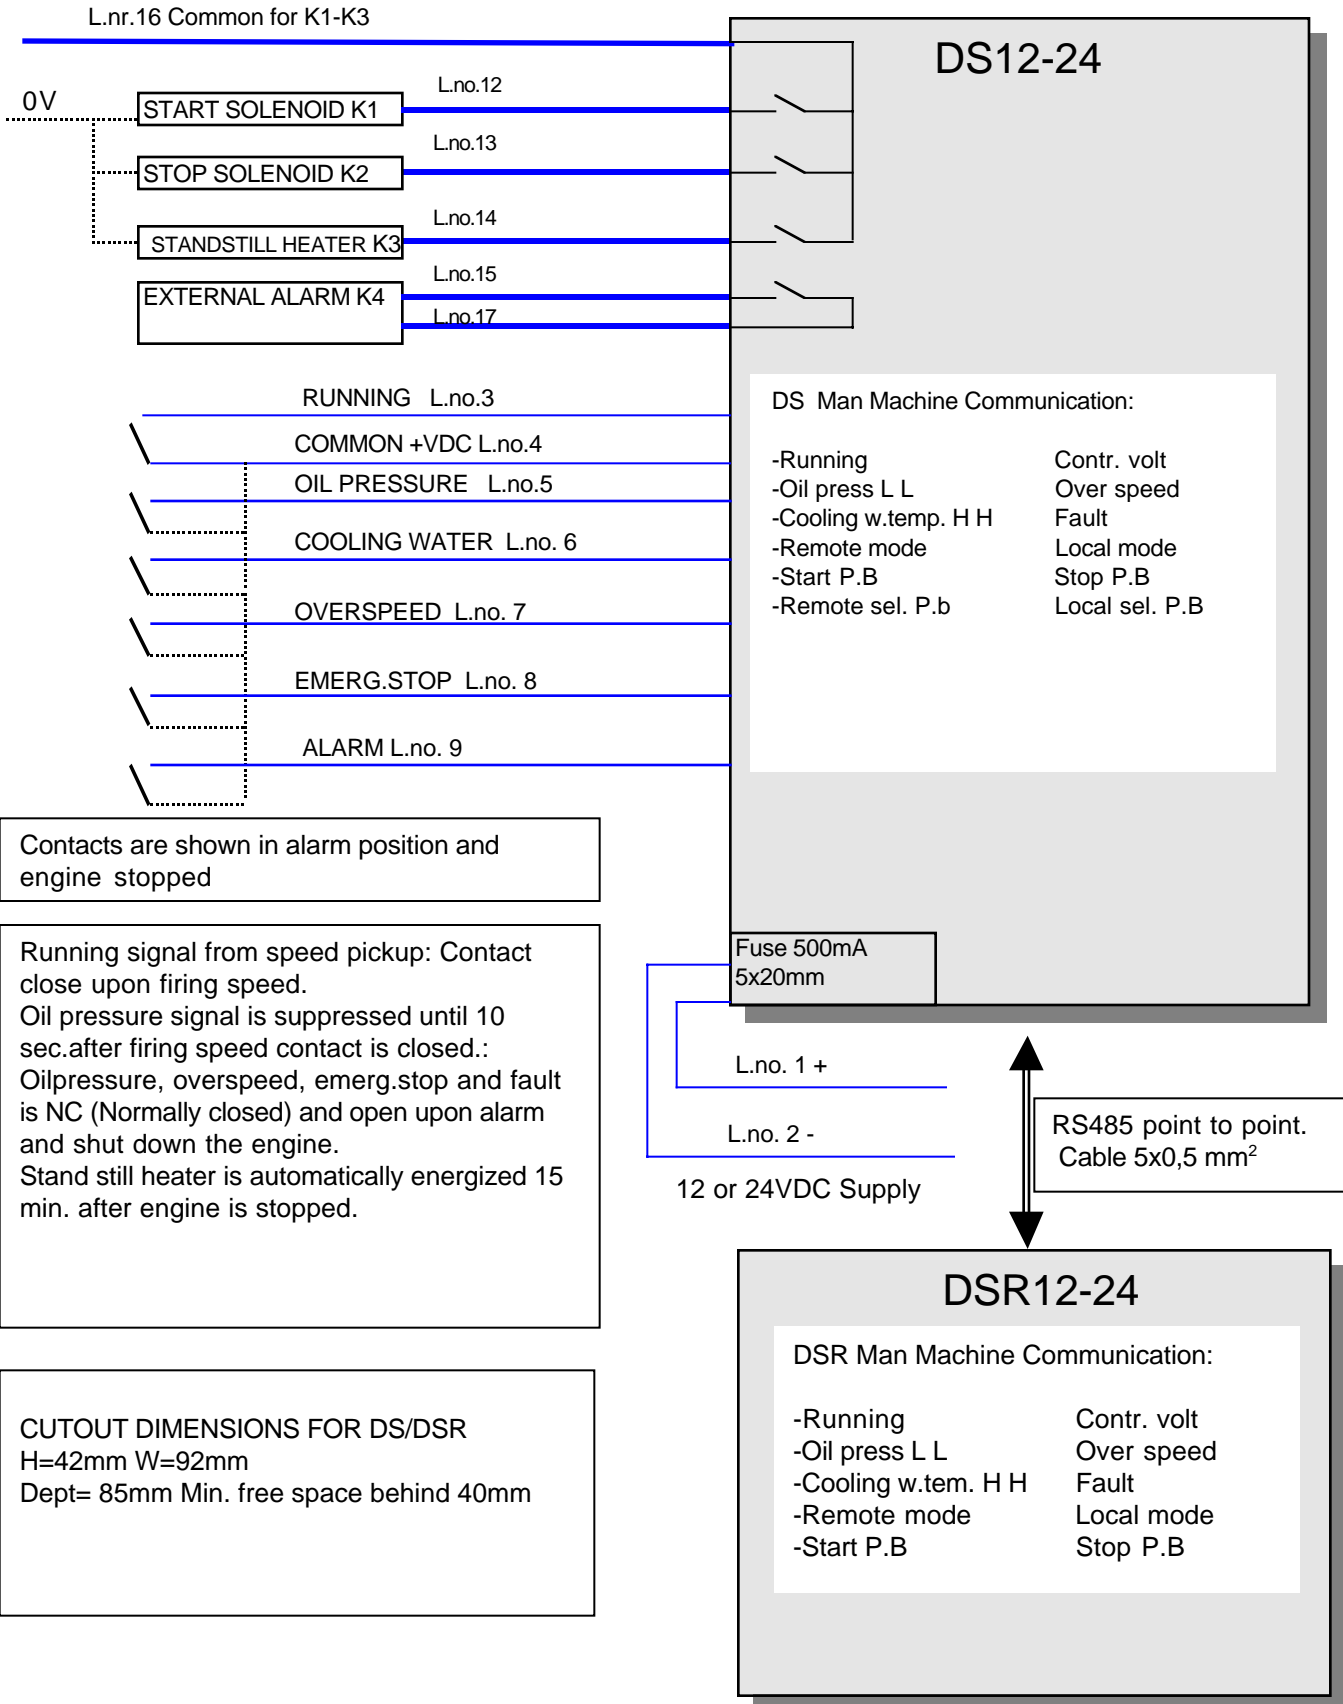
L.nr.16 Common for K1-K3

DS12-24

0V

START SOLENOID K1

L.no.12

STOP SOLENOID K2

L.no.13

STANDSTILL HEATER K3

L.no.14

EXTERNAL ALARM K4

L.no.15

L.no.17

RUNNING L.no.3

COMMON +VDC L.no.4

OIL PRESSURE L.no.5

COOLING WATER L.no. 6

OVERSPEED L.no. 7

EMERG.STOP L.no. 8

ALARM L.no. 9

DS Man Machine Communication:

| | |
|---|---|
| -Running | Contr. volt |
| -Oil press L L | Over speed |
| -Cooling w.temp. H H | Fault |
| -Remote mode | Local mode |
| -Start P.B | Stop P.B |
| -Remote sel. P.b | Local sel. P.B |

Contacts are shown in alarm position and engine stopped

Running signal from speed pickup: Contact close upon firing speed.
Oil pressure signal is suppressed until 10 sec.after firing speed contact is closed.:
Oilpressure, overspeed, emerg.stop and fault is NC (Normally closed) and open upon alarm and shut down the engine.
Stand still heater is automatically energized 15 min. after engine is stopped.

Fuse 500mA
5x20mm

L.no. 1 +

L.no. 2 -

12 or 24VDC Supply

RS485 point to point.
Cable 5x0,5 mm$^2$

DSR12-24

DSR Man Machine Communication:

| | |
|---|---|
| -Running | Contr. volt |
| -Oil press L L | Over speed |
| -Cooling w.tem. H H | Fault |
| -Remote mode | Local mode |
| -Start P.B | Stop P.B |

CUTOUT DIMENSIONS FOR DS/DSR
H=42mm W=92mm
Dept= 85mm Min. free space behind 40mm